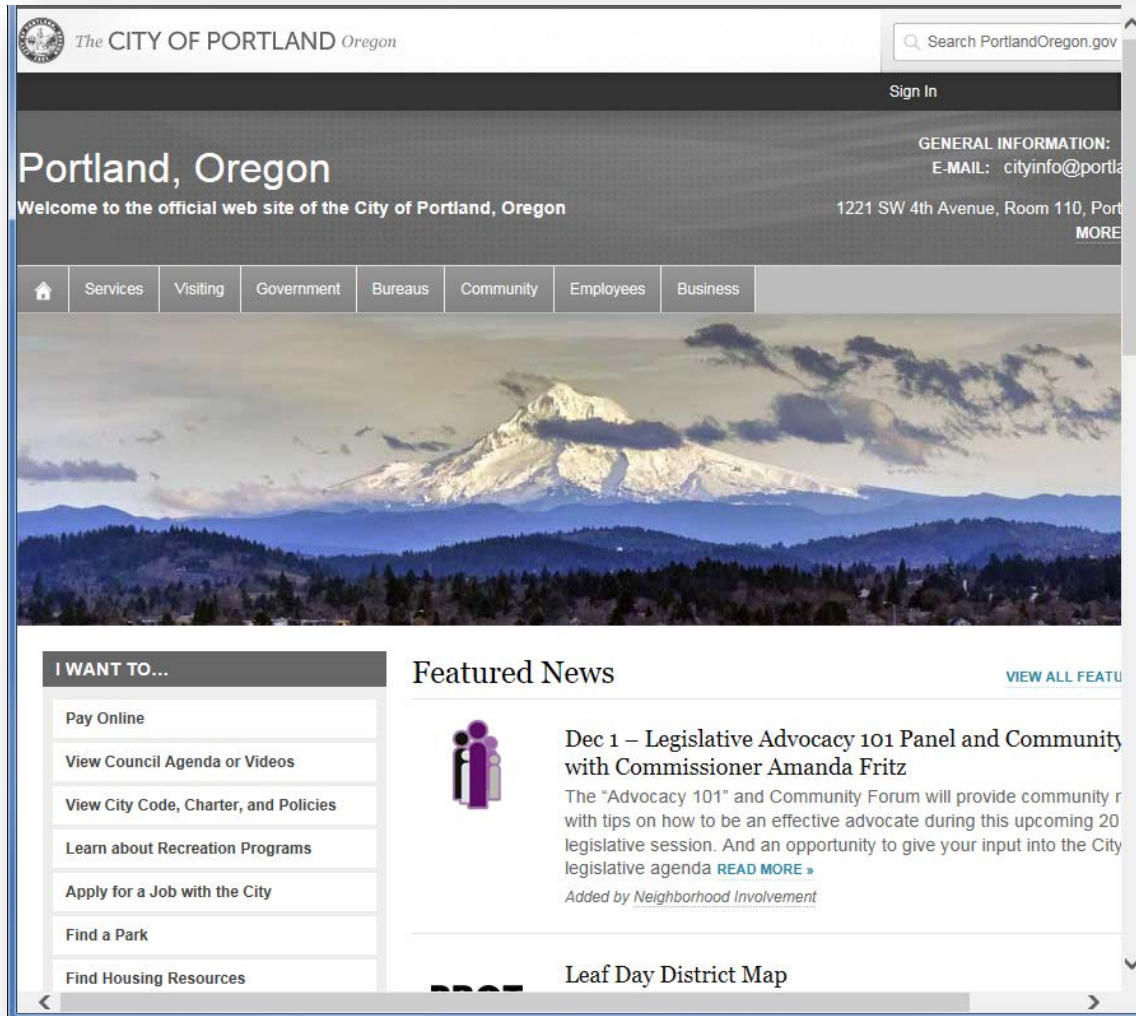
The CITY OF PORTLAND Oregon

Search PortlandOregon.gov

Sign In

Portland, Oregon

Welcome to the official web site of the City of Portland, Oregon

GENERAL INFORMATION:
E-MAIL: cityinfo@portl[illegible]

1221 SW 4th Avenue, Room 110, Port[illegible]

MORE

Services | Visiting | Government | Bureaus | Community | Employees | Business

I WANT TO...

Pay Online

View Council Agenda or Videos

View City Code, Charter, and Policies

Learn about Recreation Programs

Apply for a Job with the City

Find a Park

Find Housing Resources

Featured News

VIEW ALL FEATU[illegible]

Dec 1 – Legislative Advocacy 101 Panel and Community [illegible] with Commissioner Amanda Fritz

The "Advocacy 101" and Community Forum will provide community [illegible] with tips on how to be an effective advocate during this upcoming 20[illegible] legislative session. And an opportunity to give your input into the City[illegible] legislative agenda READ MORE »

Added by Neighborhood Involvement

Leaf Day District Map